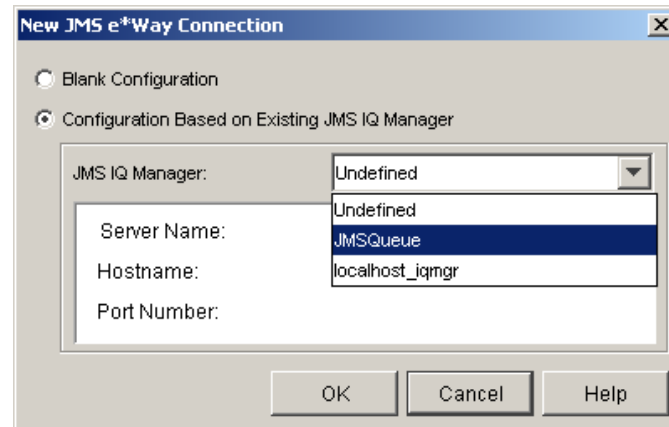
New JMS e*Way Connection

Blank Configuration

Configuration Based on Existing JMS IQ Manager

JMS IQ Manager: Undefined

Undefined
JMSQueue
localhost_iqmgr

Server Name:
Hostname:
Port Number:

OK
Cancel
Help